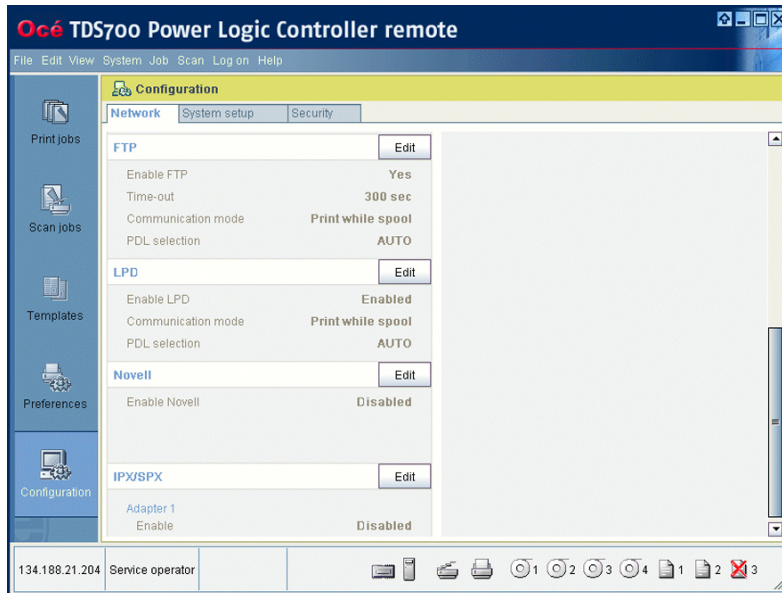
Océ TDS700 Power Logic Controller remote

File Edit View System Job Scan Log on Help

Print jobs

Scan jobs

Templates

Preferences

Configuration

Configuration

Network System setup Security

FTP Edit

Enable FTP Yes

Time-out 300 sec

Communication mode Print while spool

PDL selection AUTO

LPD Edit

Enable LPD Enabled

Communication mode Print while spool

PDL selection AUTO

Novell Edit

Enable Novell Disabled

IPX/SPX Edit

Adapter 1

Enable Disabled

134.188.21.204 Service operator

1 2 3 4 1 2 3